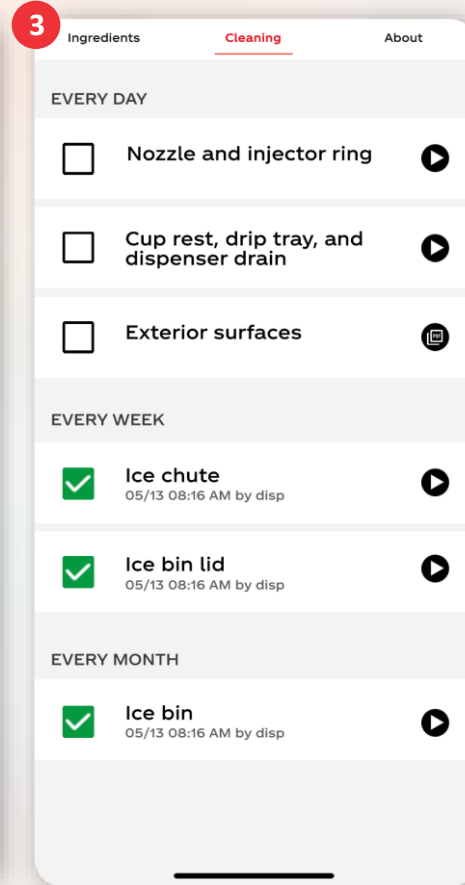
3

Ingredients Cleaning About

EVERY DAY

Nozzle and injector ring

Cup rest, drip tray, and dispenser drain

Exterior surfaces

EVERY WEEK

Ice chute
05/13 08:16 AM by disp

Ice bin lid
05/13 08:16 AM by disp

EVERY MONTH

Ice bin
05/13 08:16 AM by disp